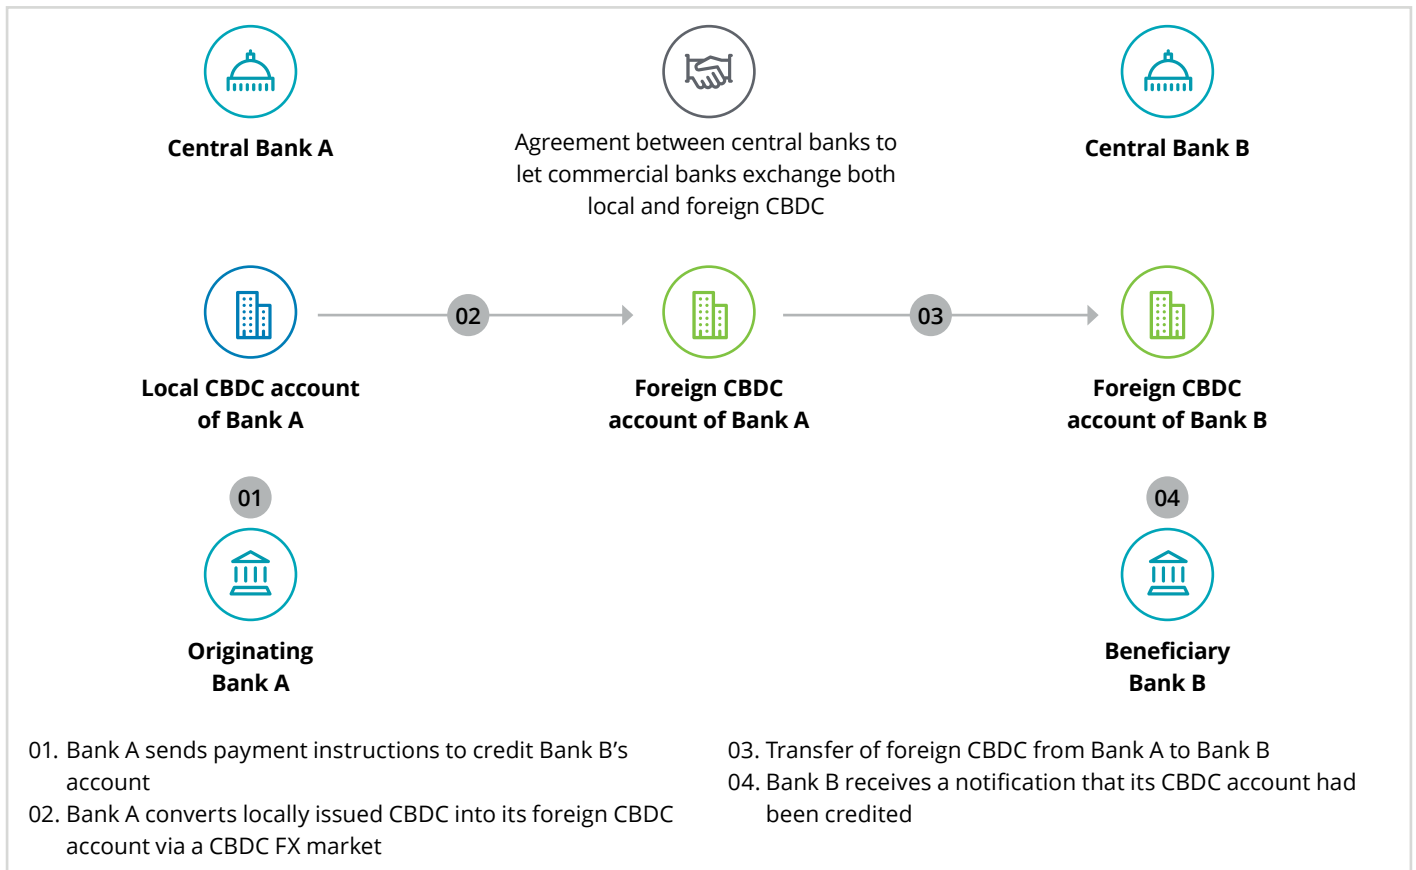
Central Bank A

Agreement between central banks to let commercial banks exchange both local and foreign CBDC

Central Bank B

Local CBDC account of Bank A

02

Foreign CBDC account of Bank A

03

Foreign CBDC account of Bank B

01

Originating Bank A

04

Beneficiary Bank B

01. Bank A sends payment instructions to credit Bank B’s account
02. Bank A converts locally issued CBDC into its foreign CBDC account via a CBDC FX market

03. Transfer of foreign CBDC from Bank A to Bank B
04. Bank B receives a notification that its CBDC account had been credited